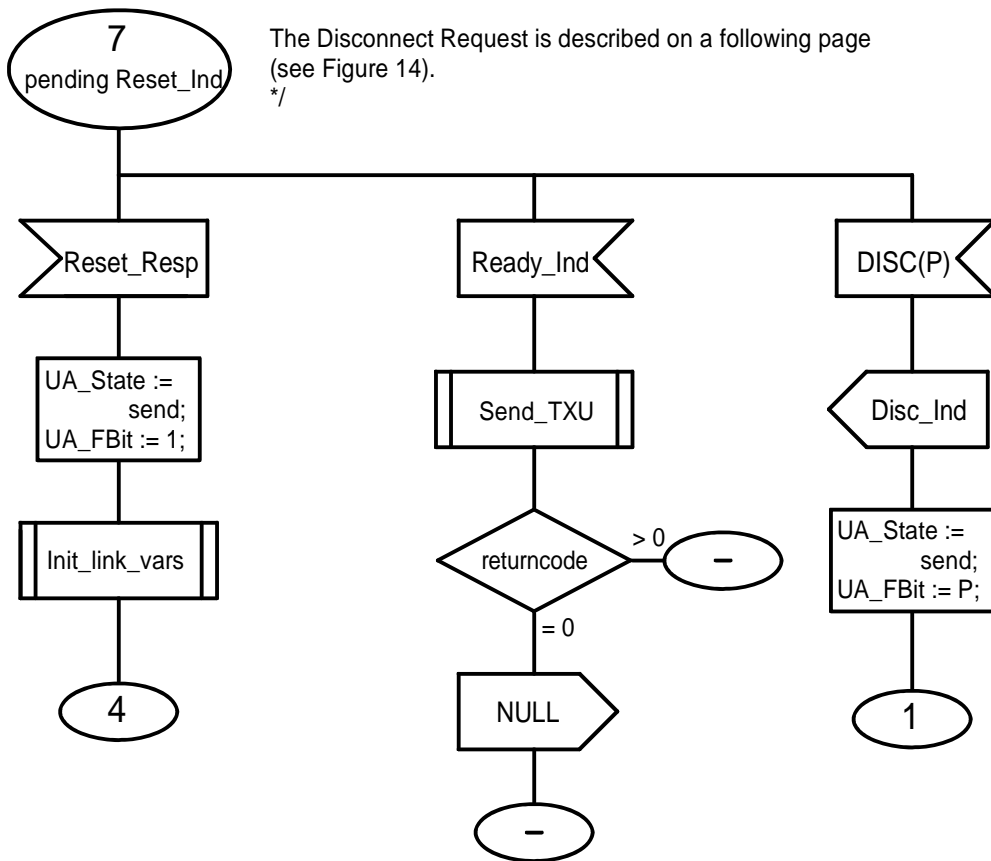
7
pending Reset_Ind

The Disconnect Request is described on a following page (see Figure 14).
*/

Reset_Resp

UA_State := send;
UA_FBit := 1;

Init_link_vars

4

Ready_Ind

Send_TXU

returncode

> 0

–

= 0

NULL

–

DISC(P)

Disc_Ind

UA_State := send;
UA_FBit := P;

1